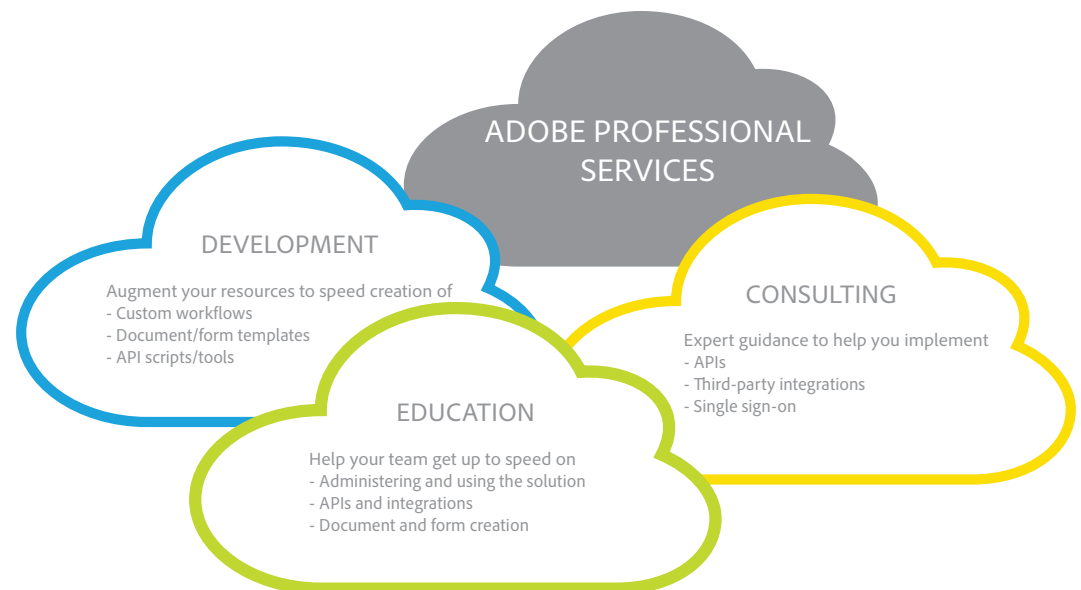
ADOBE PROFESSIONAL SERVICES

DEVELOPMENT

Augment your resources to speed creation of
- Custom workflows
- Document/form templates
- API scripts/tools

CONSULTING

Expert guidance to help you implement
- APIs
- Third-party integrations
- Single sign-on

EDUCATION

Help your team get up to speed on
- Administering and using the solution
- APIs and integrations
- Document and form creation